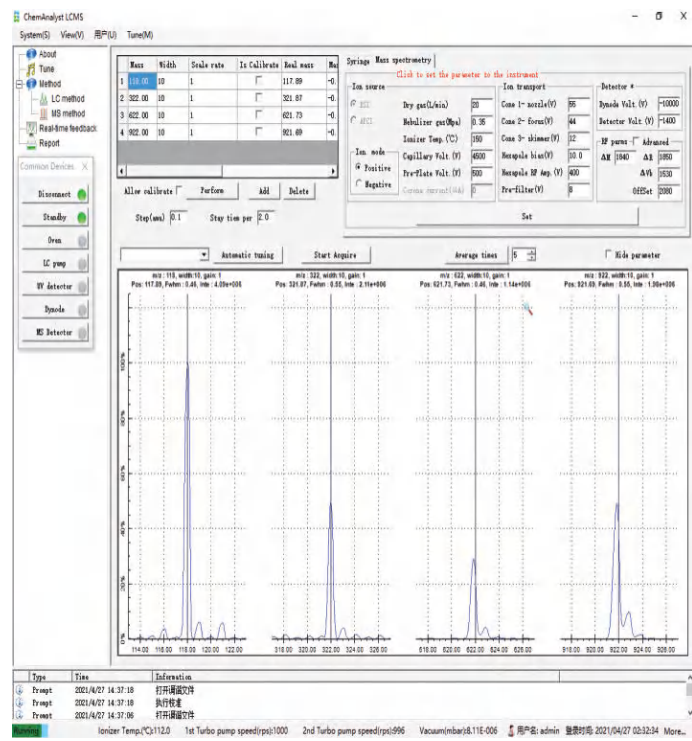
ChemAnalyst LCMS

System(S) View(V) 用户(U) Tune(M)

About
Tune
Method
LC method
MS method
Real-time feedback
Report

Common Devices
Disconnect
Standby
Oven
LC pump
UV detector
Dynode
MS Detector

| | Mass | Width | Scale rate | Is Calibrate | Real mass | Ma |
|---|---|---|---|---|---|---|
| 1 | 118.00 | 10 | 1 | | 117.89 | -0. |
| 2 | 322.00 | 10 | 1 | | 321.87 | -0. |
| 3 | 622.00 | 10 | 1 | | 621.73 | -0. |
| 4 | 922.00 | 10 | 1 | | 921.69 | -0. |

Allow calibrate Perform Add Delete
Step(amu) 0.1 Stay time per 2.0

Syringe Mass spectrometry
Click to set the parameter to the instrument
Ion source
ESI
APCI
Dry gas(L/min) 20
Nebulizer gas(Mpa) 0.35
Ionizer Temp.(℃) 350
Capillary Volt.(V) 4500
Pre-Plate Volt.(V) 500
Corona current(uA) 0
Ion mode
Positive
Negative
Ion transport
Cone 1- nozzle(V) 55
Cone 2- focus(V) 44
Cone 3- skimmer(V) 12
Hexapole bias(V) 10.0
Hexapole RF Amp.(V) 400
Pre-filter(V) 8
Detector
Dynode Volt.(V) -10000
Detector Volt.(V) -1400
RF param Advanced
ΔM 1840 ΔX 1850
ΔVk 3530
OffSet 2080
Set

Automatic tuning Start Acquire Average times 5 Hide parameter

m/z : 118, width:10, gain: 1
Pos: 117.89, Fwhm : 0.46, Inte : 4.09e+006
m/z : 322, width:10, gain: 1
Pos: 321.87, Fwhm : 0.55, Inte : 2.11e+006
m/z : 622, width:10, gain: 1
Pos: 621.73, Fwhm : 0.46, Inte : 1.14e+006
m/z : 922, width:10, gain: 1
Pos: 921.69, Fwhm : 0.55, Inte : 1.38e+006

114.00 116.00 118.00 120.00 122.00
318.00 320.00 322.00 324.00 326.00
618.00 620.00 622.00 624.00 626.00
918.00 920.00 922.00 924.00 926.00

| Type | Time | Information |
|---|---|---|
| Prompt | 2021/4/27 14:37:18 | 打开调谐文件 |
| Prompt | 2021/4/27 14:37:18 | 执行校准 |
| Prompt | 2021/4/27 14:37:06 | 打开调谐文件 |

Running Ionizer Temp.(℃):112.0 1st Turbo pump speed(rps):1000 2nd Turbo pump speed(rps):996 Vacuum(mbar):6.11E-006 用户名: admin 登录时间: 2021/04/27 02:32:34 More...